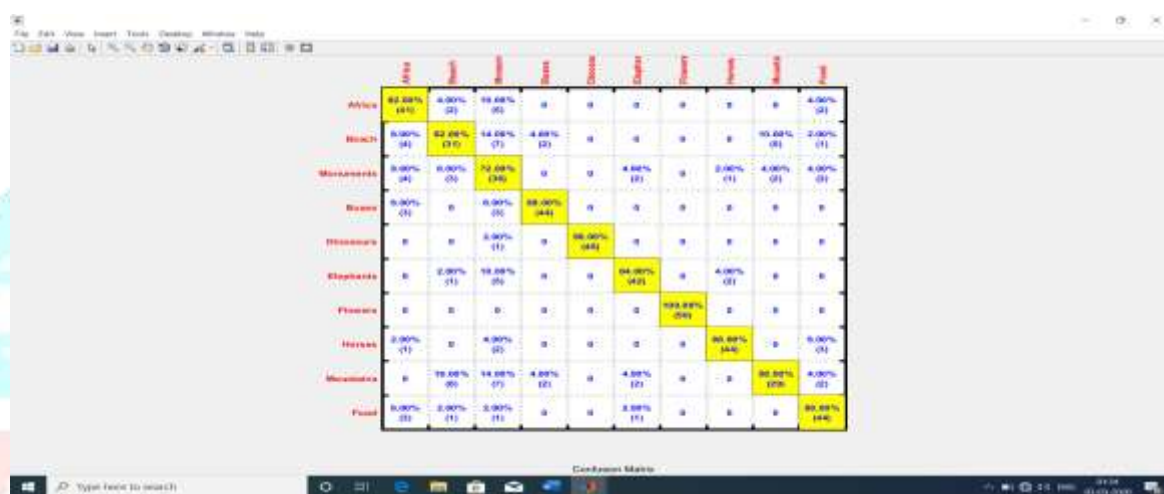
File Edit View Insert Tools Desktop Window Help

| | Africa | Beach | Monuments | Buses | Dinosaurs | Elephants | Flowers | Horses | Mountains | Food |
|---|---|---|---|---|---|---|---|---|---|---|
| Africa | 82.00% (41) | 4.00% (2) | 10.00% (5) | 0 | 0 | 0 | 0 | 0 | 0 | 4.00% (2) |
| Beach | 8.00% (4) | 62.00% (31) | 14.00% (7) | 4.00% (2) | 0 | 0 | 0 | 0 | 10.00% (5) | 2.00% (1) |
| Monuments | 8.00% (4) | 6.00% (3) | 72.00% (36) | 0 | 0 | 4.00% (2) | 0 | 2.00% (1) | 4.00% (2) | 4.00% (2) |
| Buses | 6.00% (3) | 0 | 6.00% (3) | 88.00% (44) | 0 | 0 | 0 | 0 | 0 | 0 |
| Dinosaurs | 0 | 0 | 2.00% (1) | 0 | 98.00% (49) | 0 | 0 | 0 | 0 | 0 |
| Elephants | 0 | 2.00% (1) | 10.00% (5) | 0 | 0 | 84.00% (42) | 0 | 4.00% (2) | 0 | 0 |
| Flowers | 0 | 0 | 0 | 0 | 0 | 0 | 100.00% (50) | 0 | 0 | 0 |
| Horses | 2.00% (1) | 0 | 4.00% (2) | 0 | 0 | 0 | 0 | 88.00% (44) | 0 | 6.00% (3) |
| Mountains | 0 | 10.00% (5) | 14.00% (7) | 4.00% (2) | 0 | 4.00% (2) | 0 | 0 | 58.00% (29) | 4.00% (2) |
| Food | 6.00% (3) | 2.00% (1) | 2.00% (1) | 0 | 0 | 2.00% (1) | 0 | 0 | 0 | 88.00% (44) |

Confusion Matrix

Type here to search